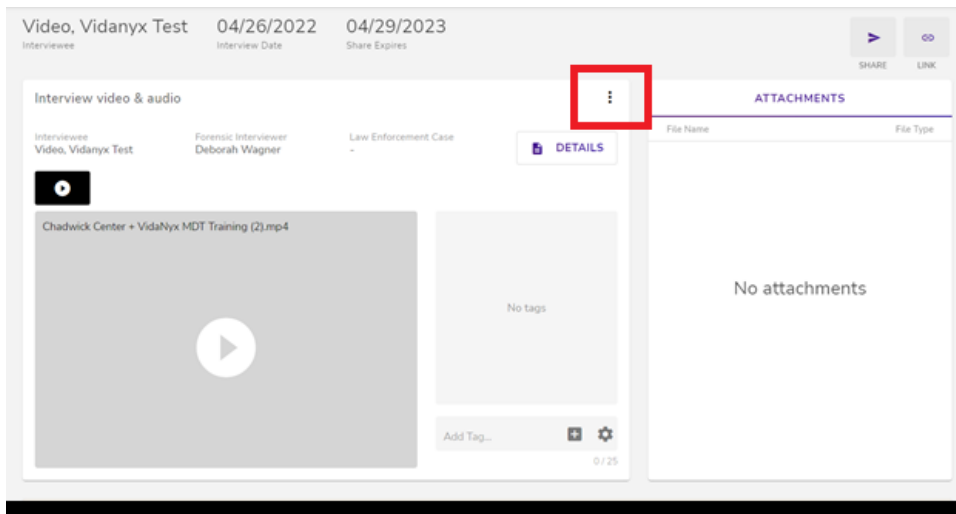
Video, Vidanyx Test
Interviewee

04/26/2022
Interview Date

04/29/2023
Share Expires

SHARE

LINK

Interview video & audio

Interviewee
Video, Vidanyx Test

Forensic Interviewer
Deborah Wagner

Law Enforcement Case
-

DETAILS

Chadwick Center + VidaNyx MDT Training (2).mp4

No tags

Add Tag...

0 / 25

ATTACHMENTS

File Name

File Type

No attachments